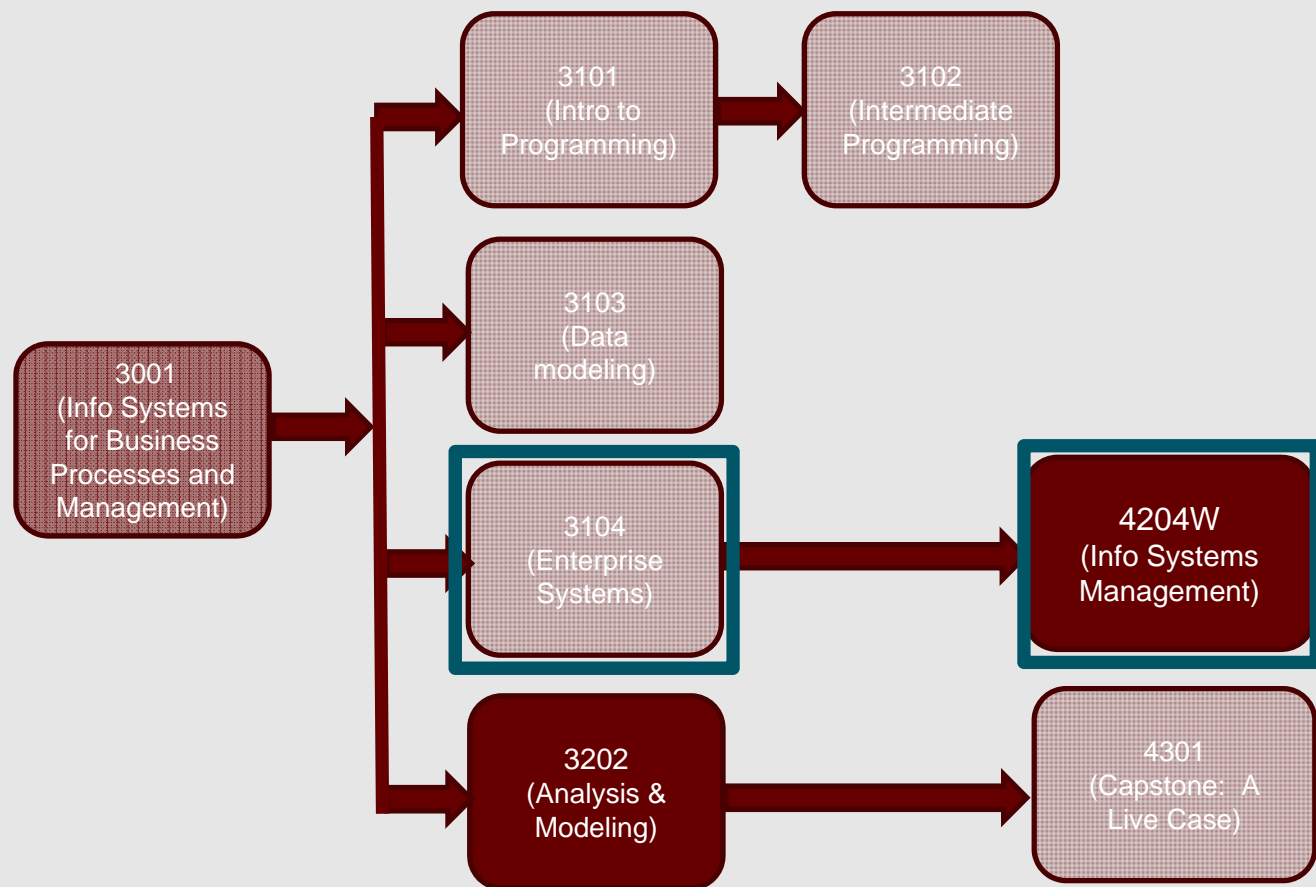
3001
(Info Systems for Business Processes and Management)

3101
(Intro to Programming)

3102
(Intermediate Programming)

3103
(Data modeling)

3104
(Enterprise Systems)

4204W
(Info Systems Management)

3202
(Analysis & Modeling)

4301
(Capstone: A Live Case)